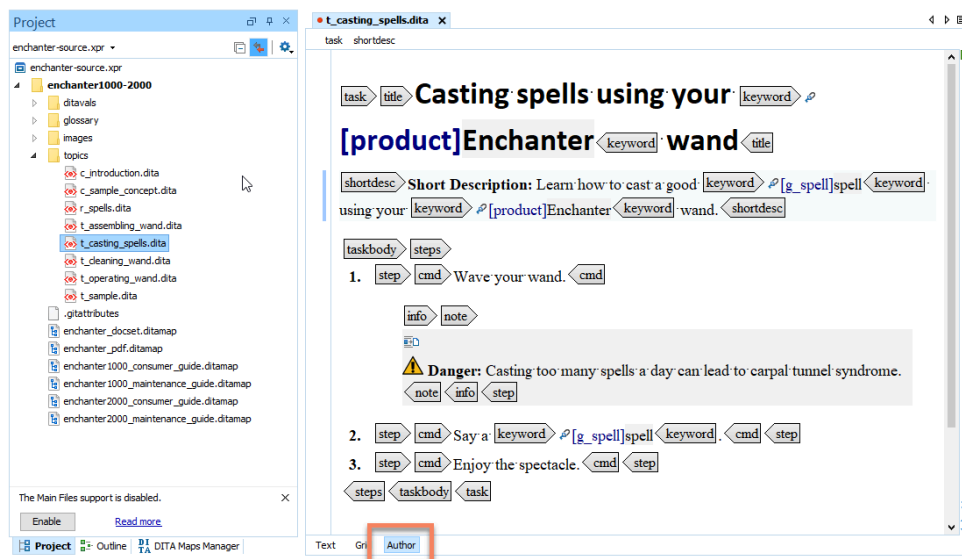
Project

enchanter-source.xpr

enchanter-source.xpr
enchanter1000-2000
ditavals
glossary
images
topics
c_introduction.dita
c_sample_concept.dita
r_spells.dita
t_assembling_wand.dita
t_casting_spells.dita
t_cleaning_wand.dita
t_operating_wand.dita
t_sample.dita
.gitattributes
enchanter_docset.ditamap
enchanter_pdf.ditamap
enchanter1000_consumer_guide.ditamap
enchanter1000_maintenance_guide.ditamap
enchanter2000_consumer_guide.ditamap
enchanter2000_maintenance_guide.ditamap

The Main Files support is disabled.
Enable
Read more

Project Outline DITA Maps Manager

t_casting_spells.dita

task shortdesc

task title Casting spells using your keyword [product]Enchanter keyword wand title

shortdesc Short Description: Learn how to cast a good keyword [g_spell]spell keyword using your keyword [product]Enchanter keyword wand. shortdesc

taskbody steps
1. step cmd Wave your wand. cmd

info note
Danger: Casting too many spells a day can lead to carpal tunnel syndrome. note info step

2. step cmd Say a keyword [g_spell]spell keyword . cmd step
3. step cmd Enjoy the spectacle. cmd step
steps taskbody task

Text Gri Author